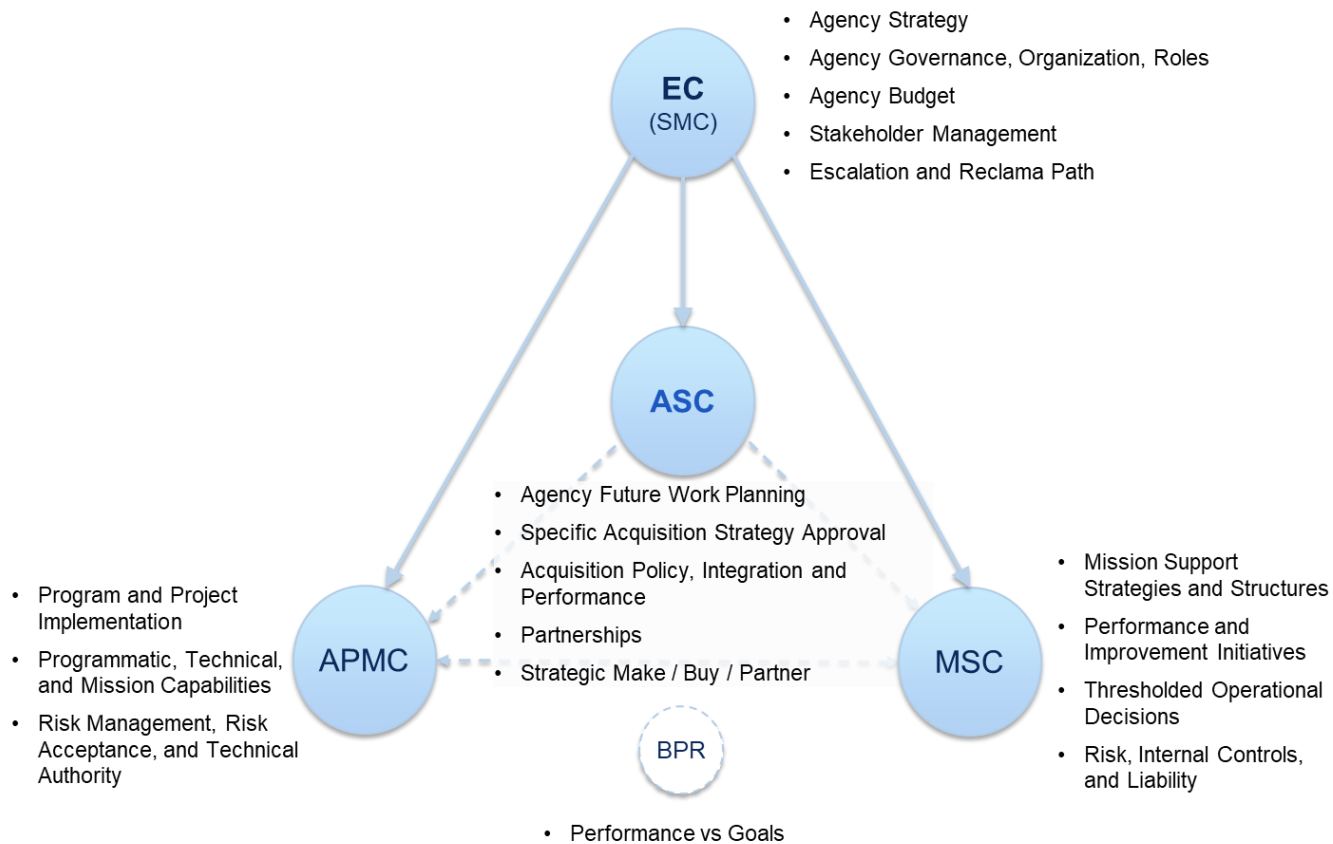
EC
(SMC)

• Agency Strategy
• Agency Governance, Organization, Roles
• Agency Budget
• Stakeholder Management
• Escalation and Reclama Path

ASC

• Agency Future Work Planning
• Specific Acquisition Strategy Approval
• Acquisition Policy, Integration and Performance
• Partnerships
• Strategic Make / Buy / Partner

• Program and Project Implementation
• Programmatic, Technical, and Mission Capabilities
• Risk Management, Risk Acceptance, and Technical Authority

APMC

MSC

• Mission Support Strategies and Structures
• Performance and Improvement Initiatives
• Thresholded Operational Decisions
• Risk, Internal Controls, and Liability

BPR

• Performance vs Goals